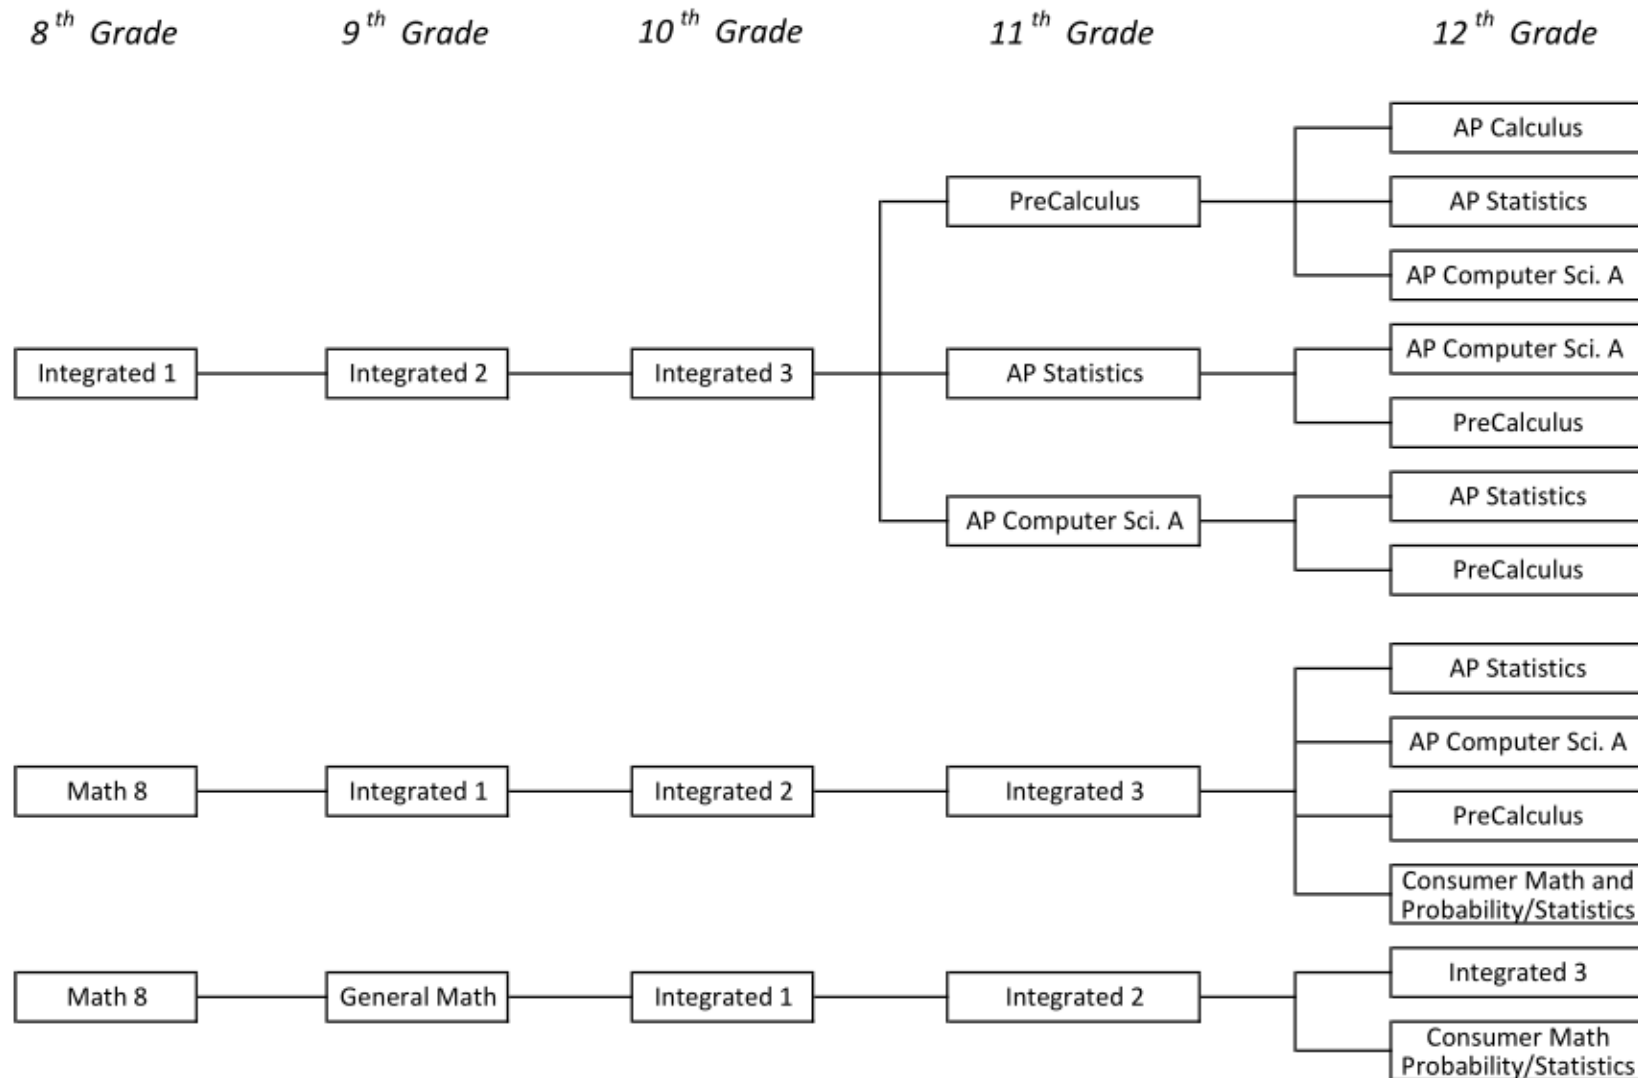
$8^{th}$ Grade

$9^{th}$ Grade

$10^{th}$ Grade

$11^{th}$ Grade

$12^{th}$ Grade

Integrated 1

Integrated 2

Integrated 3

PreCalculus

AP Calculus

AP Statistics

AP Computer Sci. A

AP Statistics

AP Computer Sci. A

PreCalculus

AP Computer Sci. A

AP Statistics

PreCalculus

Math 8

Integrated 1

Integrated 2

Integrated 3

AP Statistics

AP Computer Sci. A

PreCalculus

Consumer Math and Probability/Statistics

Math 8

General Math

Integrated 1

Integrated 2

Integrated 3

Consumer Math Probability/Statistics